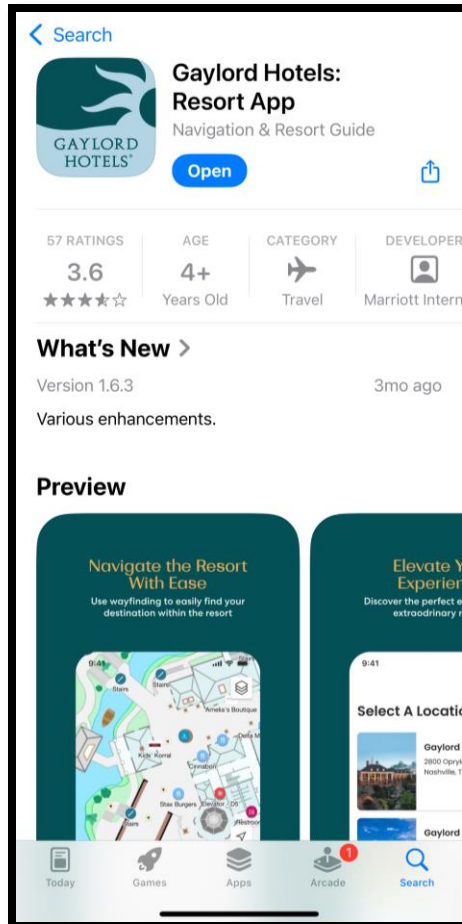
< Search

GAYLORD HOTELS®

Gaylord Hotels: Resort App

Navigation & Resort Guide

Open

57 RATINGS
3.6
★★★★☆

AGE
4+
Years Old

CATEGORY
Travel

DEVELOPER
Marriott Intern

What's New >

Version 1.6.3

3mo ago

Various enhancements.

Preview

Navigate the Resort With Ease

Use wayfinding to easily find your destination within the resort

9:41

Stars

Stars

Amelia's Boutique

Delta M

Kids' Korral

Cinnabon

Stax Burgers

Elevator DS

Restroom

Stars

Elevate Y Experien

Discover the perfect e extraordinary r

9:41

Select A Locatio

Gaylord

2800 Opryl Nashville, T

Gaylord

Today

Games

Apps

1

Arcade

Search